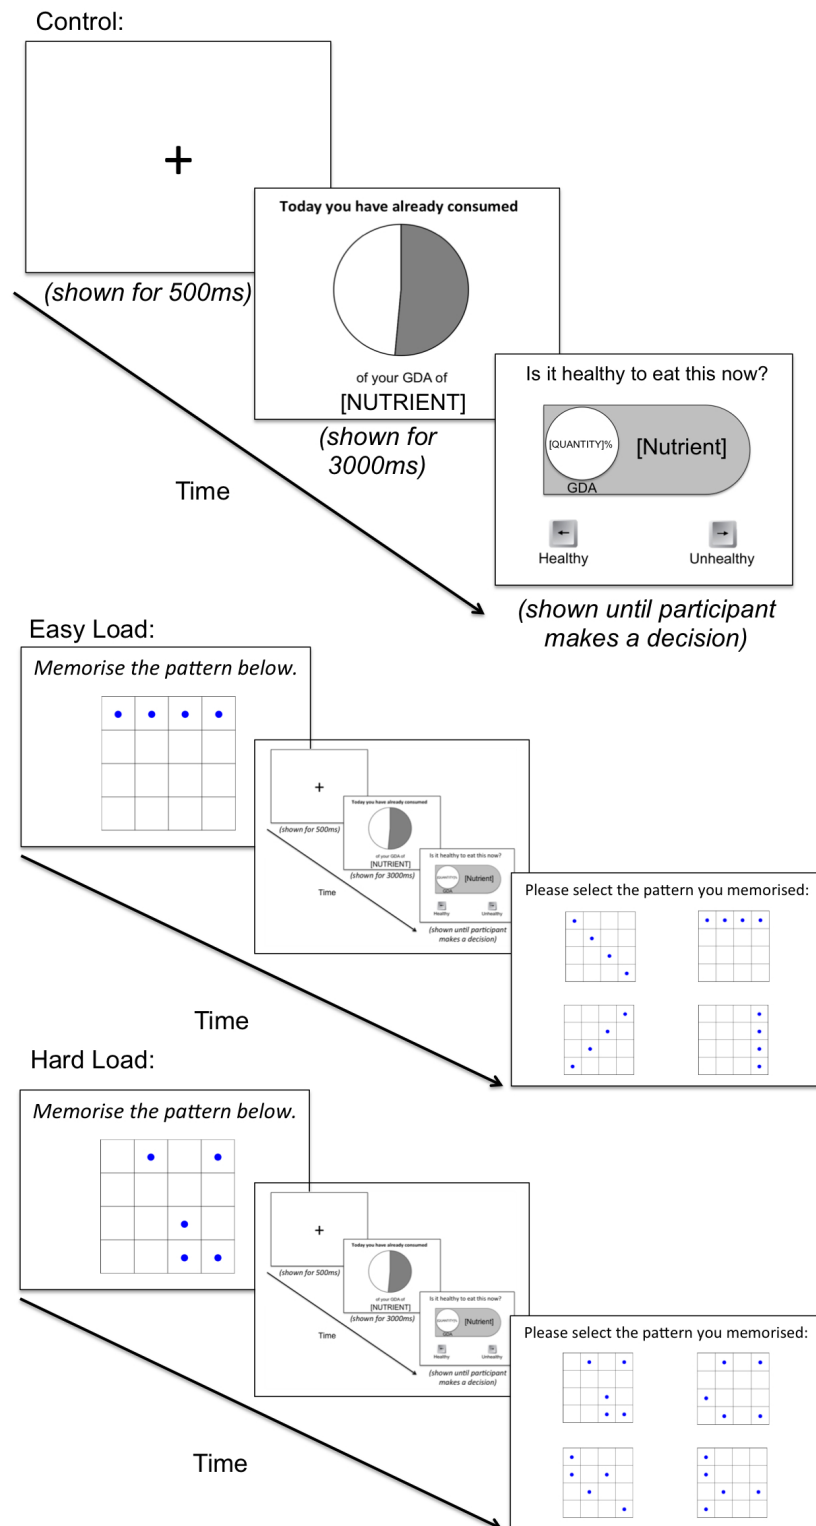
Control:

+

(shown for 500ms)

Today you have already consumed

of your GDA of
[NUTRIENT]

(shown for 3000ms)

Is it healthy to eat this now?

[QUANTITY]%
GDA
[Nutrient]

←
Healthy
→
Unhealthy

Time

(shown until participant makes a decision)

Easy Load:

Memorise the pattern below.

+
(shown for 500ms)
Today you have already consumed
of your GDA of
[NUTRIENT]
(shown for 3000ms)
Is it healthy to eat this now?
[QUANTITY]
GDA
[Nutrient]
Healthy
Unhealthy
Time
(shown until participant makes a decision)

Please select the pattern you memorised:

Time

Hard Load:

Memorise the pattern below.

+
(shown for 500ms)
Today you have already consumed
of your GDA of
[NUTRIENT]
(shown for 3000ms)
Is it healthy to eat this now?
GDA
[Nutrient]
Healthy
Unhealthy
Time
(shown until participant makes a decision)

Please select the pattern you memorised:

Time